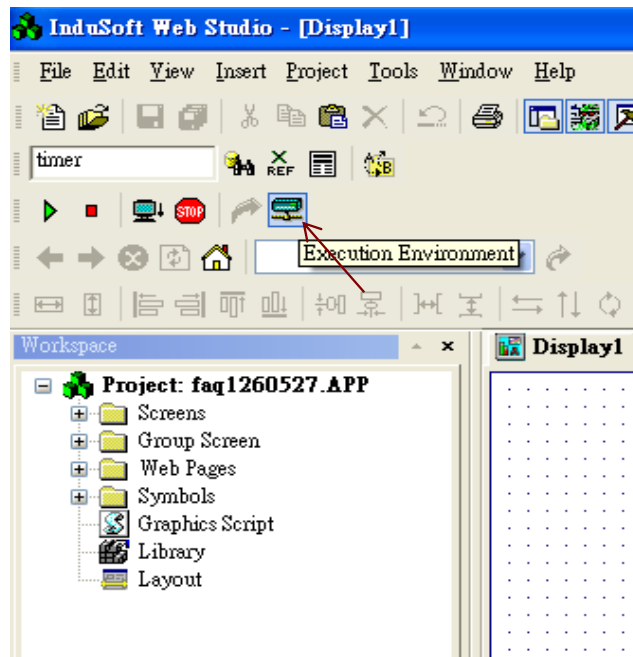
InduSoft Web Studio - [Display1]

File Edit View Insert Project Tools Window Help

timer

REF

STOP

Execution Environment

Workspace

Display1

Project: faq1260527.APP
Screens
Group Screen
Web Pages
Symbols
Graphics Script
Library
Layout